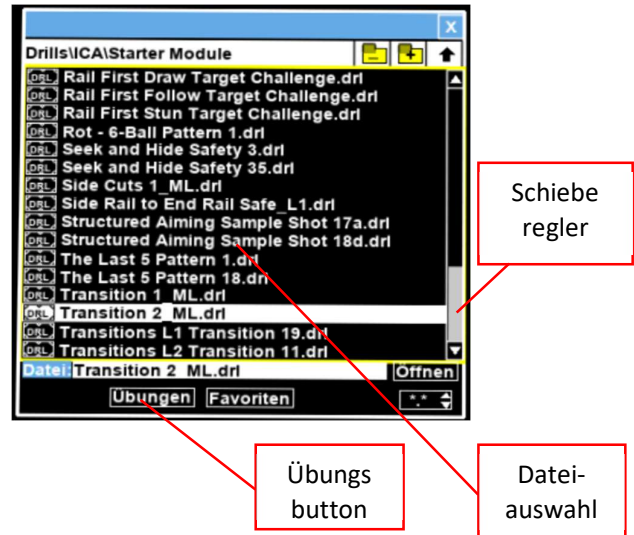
X
Drills\ICA\Starter Module
DRL Rail First Draw Target Challenge.drl
DRL Rail First Follow Target Challenge.drl
DRL Rail First Stun Target Challenge.drl
DRL Rot - 6-Ball Pattern 1.drl
DRL Seek and Hide Safety 3.drl
DRL Seek and Hide Safety 35.drl
DRL Side Cuts 1_ML.drl
DRL Side Rail to End Rail Safe_L1.drl
DRL Structured Aiming Sample Shot 17a.drl
DRL Structured Aiming Sample Shot 18d.drl
DRL The Last 5 Pattern 1.drl
DRL The Last 5 Pattern 18.drl
DRL Transition 1_ML.drl
DRL Transition 2_ML.drl
DRL Transitions L1 Transition 19.drl
DRL Transitions L2 Transition 11.drl
Datei: Transition 2_ML.drl
Öffnen
Übungen
Favoriten
*.*

Schiebe regler

Übungs button

Datei-auswahl